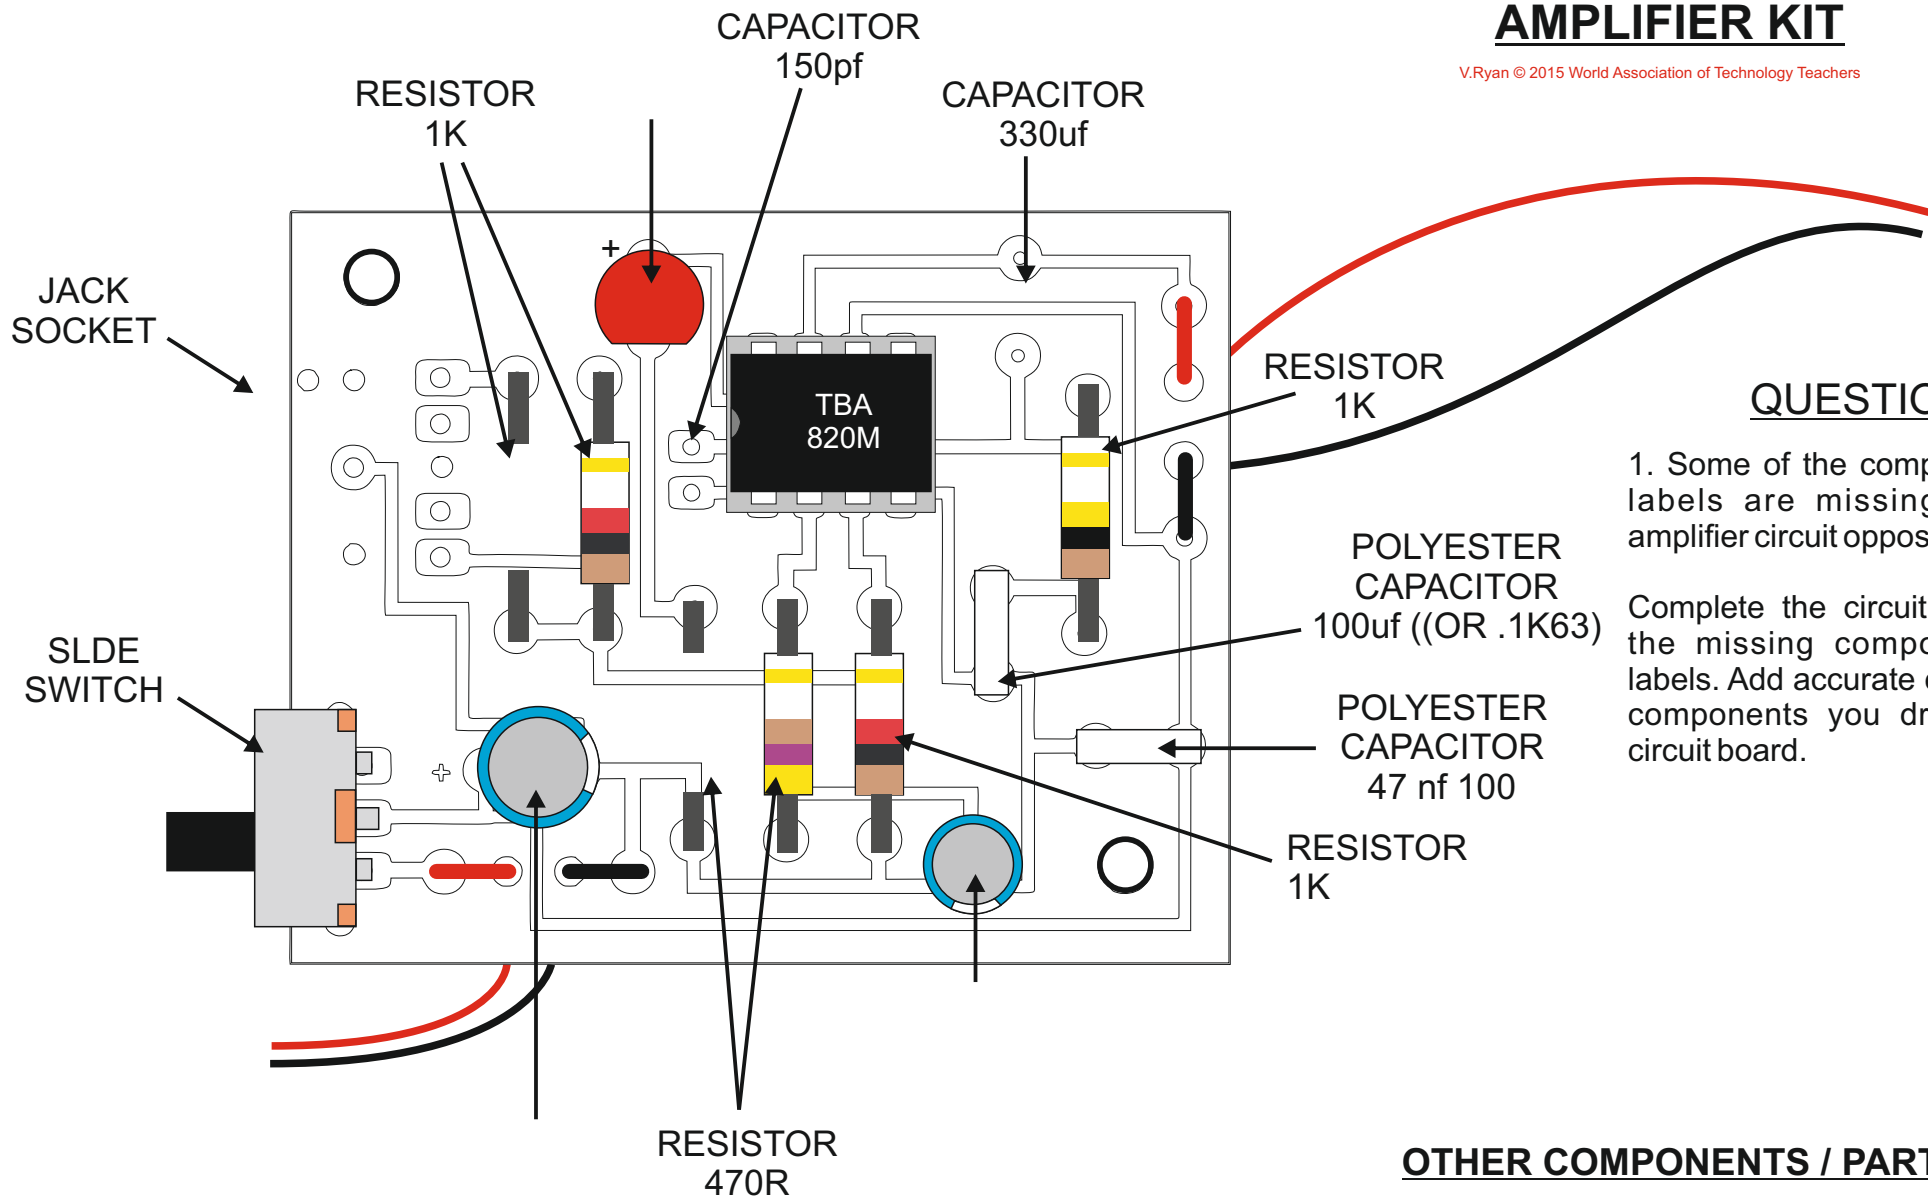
AMPLIFIER KIT

V.Ryan © 2015 World Association of Technology Teachers

CAPACITOR 150pf

RESISTOR 1K

CAPACITOR 330uf

JACK SOCKET

+

TBA 820M

RESISTOR 1K

QUESTIO

1. Some of the comp labels are missing amplifier circuit oppos

Complete the circuit the missing compo labels. Add accurate components you dr circuit board.

POLYESTER CAPACITOR 100uf ((OR .1K63)

SLDE SWITCH

POLYESTER CAPACITOR 47 nf 100

+

RESISTOR 1K

RESISTOR 470R

OTHER COMPONENTS / PART